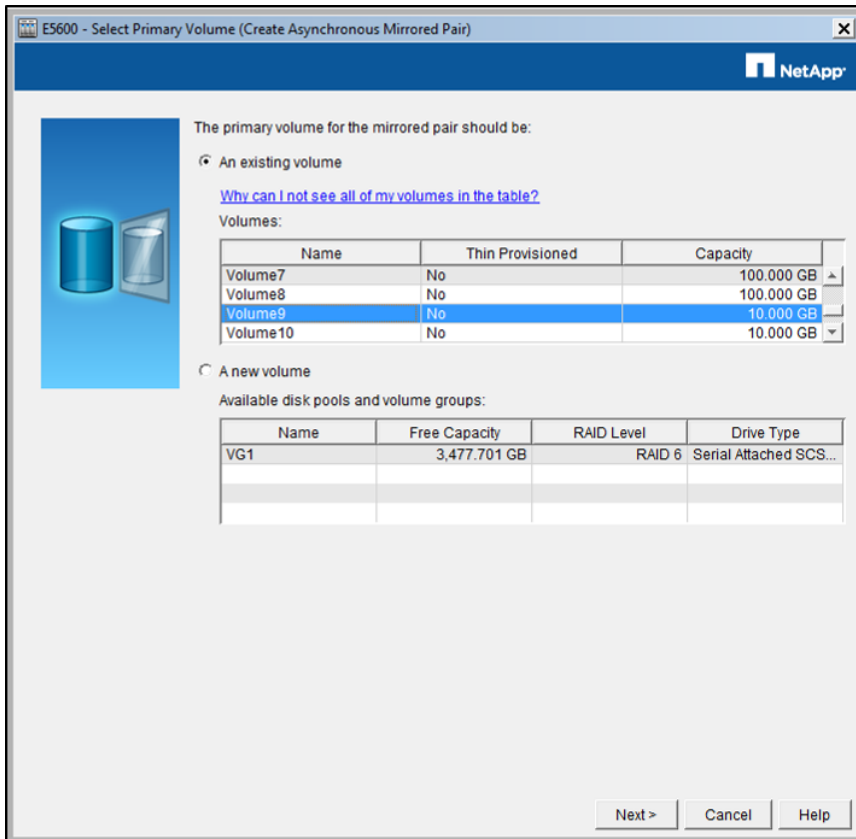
E5600 - Select Primary Volume (Create Asynchronous Mirrored Pair)

NetApp

The primary volume for the mirrored pair should be:

An existing volume

Why can I not see all of my volumes in the table?

Volumes:

| Name | Thin Provisioned | Capacity |
|---|---|---|
| Volume7 | No | 100.000 GB |
| Volume8 | No | 100.000 GB |
| Volume9 | No | 10.000 GB |
| Volume10 | No | 10.000 GB |

A new volume

Available disk pools and volume groups:

| Name | Free Capacity | RAID Level | Drive Type |
|---|---|---|---|
| VG1 | 3,477.701 GB | RAID 6 | Serial Attached SCS... |
| | | | |
| | | | |
| | | | |

Next > Cancel Help